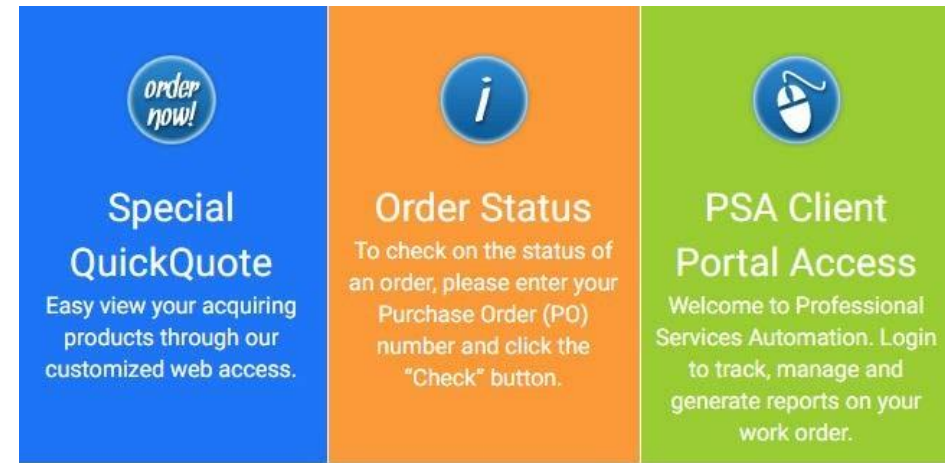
order now!

Special QuickQuote

Easy view your acquiring products through our customized web access.

i

Order Status

To check on the status of an order, please enter your Purchase Order (PO) number and click the "Check" button.

PSA Client Portal Access

Welcome to Professional Services Automation. Login to track, manage and generate reports on your work order.